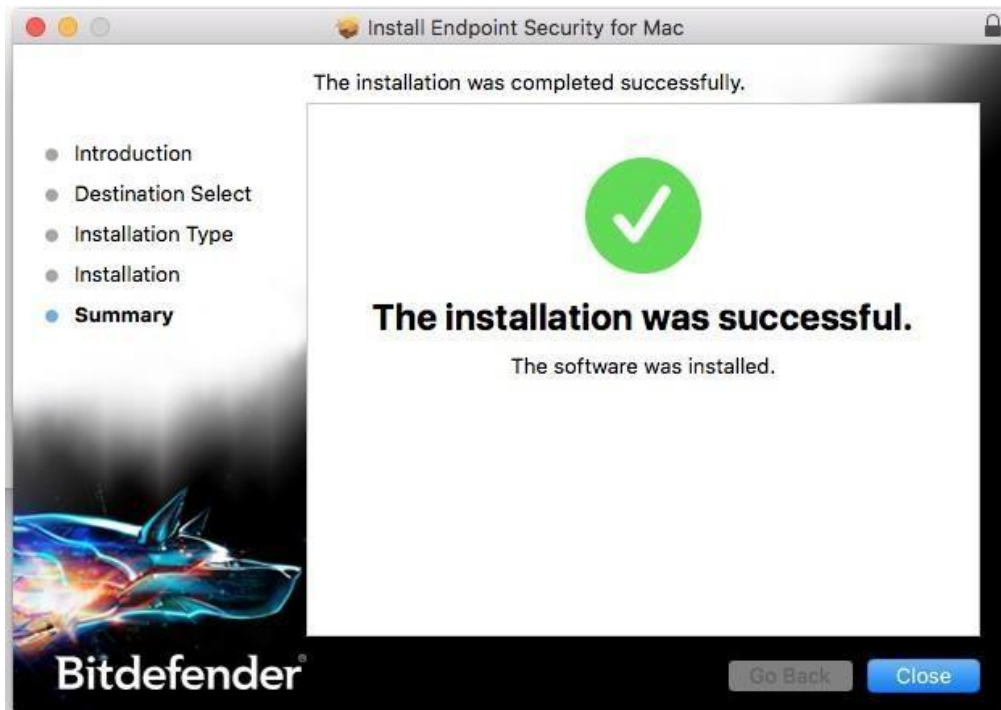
Install Endpoint Security for Mac

The installation was completed successfully.

Introduction
Destination Select
Installation Type
Installation
Summary

The installation was successful.

The software was installed.

Bitdefender

Go Back
Close